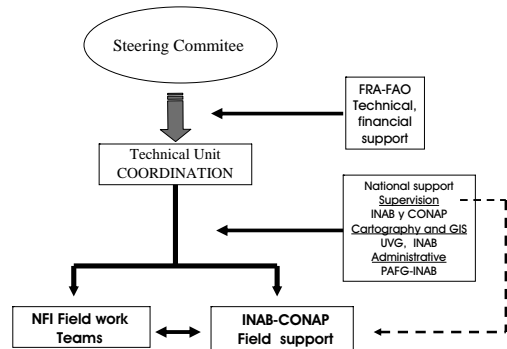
Steering Commitee

FRA-FAO Technical, financial support

Technical Unit COORDINATION

National support
Supervision
INAB y CONAP
Cartography and GIS
UVG, INAB
Administrative
PAFG-INAB

NFI Field work Teams

INAB-CONAP Field support